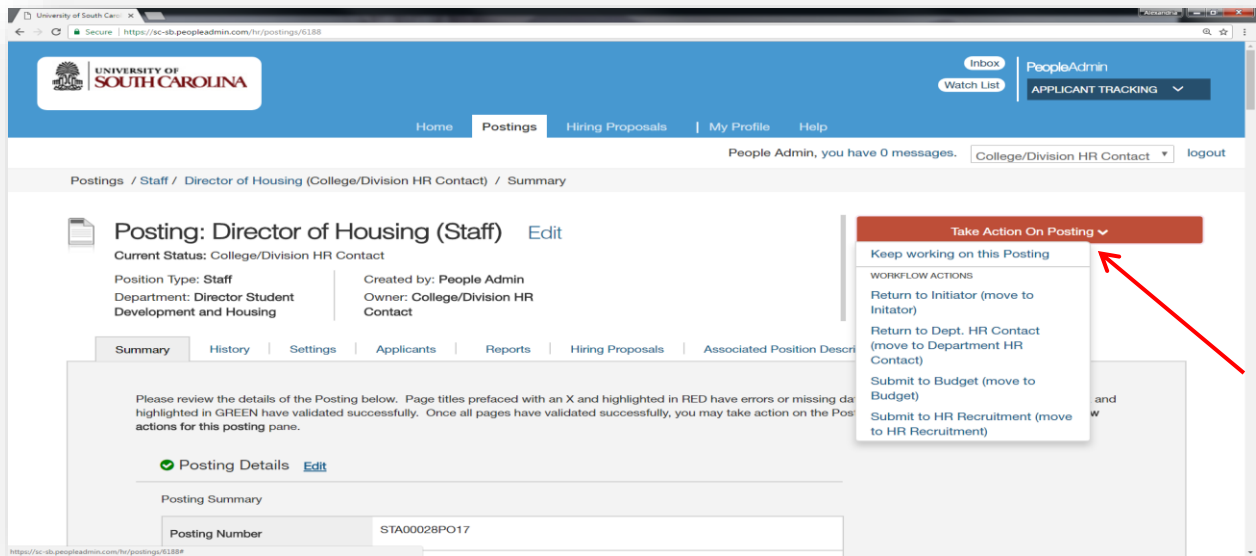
University of South Caro ×

Alexandria

Secure | https://sc-sb.peopleadmin.com/hr/postings/6188

UNIVERSITY OF SOUTH CAROLINA

Inbox

Watch List

PeopleAdmin

APPLICANT TRACKING

Home | Postings | Hiring Proposals | My Profile | Help

People Admin, you have 0 messages. College/Division HR Contact logout

Postings / Staff / Director of Housing (College/Division HR Contact) / Summary

Posting: Director of Housing (Staff) Edit

Current Status: College/Division HR Contact

Position Type: Staff

Department: Director Student Development and Housing

Created by: People Admin

Owner: College/Division HR Contact

Take Action On Posting

Keep working on this Posting

WORKFLOW ACTIONS

Return to Initiator (move to Initator)

Return to Dept. HR Contact (move to Department HR Contact)

Submit to Budget (move to Budget)

Submit to HR Recruitment (move to HR Recruitment)

Summary | History | Settings | Applicants | Reports | Hiring Proposals | Associated Position Descri

Please review the details of the Posting below. Page titles prefaced with an X and highlighted in RED have errors or missing da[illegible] and highlighted in GREEN have validated successfully. Once all pages have validated successfully, you may take action on the Post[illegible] w actions for this posting pane.

Posting Details Edit

Posting Summary

| Posting Number | STA00028PO17 |
|---|---|

https://sc-sb.peopleadmin.com/hr/postings/6188#